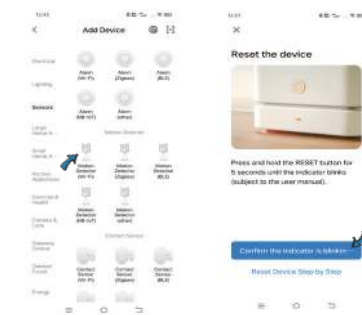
Add Device

Electrical

Lighting

Sensors

Large Home A...

Small Home A...

Kitchen Appliances

Exercise & Health

Camera & Lock

Gateway Control

Outdoor Travel

Energy

Alarm (Wi-Fi)

Alarm (Zigbee)

Alarm (BLE)

Alarm (NB-IoT)

Alarm (other)

Motion Detector

Motion Detector (Wi-Fi)

Motion Detector (Zigbee)

Motion Detector (BLE)

Motion Detector (NB-IoT)

Motion Detector (other)

Contact Sensor

Contact Sensor (Wi-Fi)

Contact Sensor (Zigbee)

Contact Sensor (BLE)

Reset the device

Press and hold the RESET button for 5 seconds until the indicator blinks (subject to the user manual).

Confirm the indicator is blinking

Reset Device Step by Step